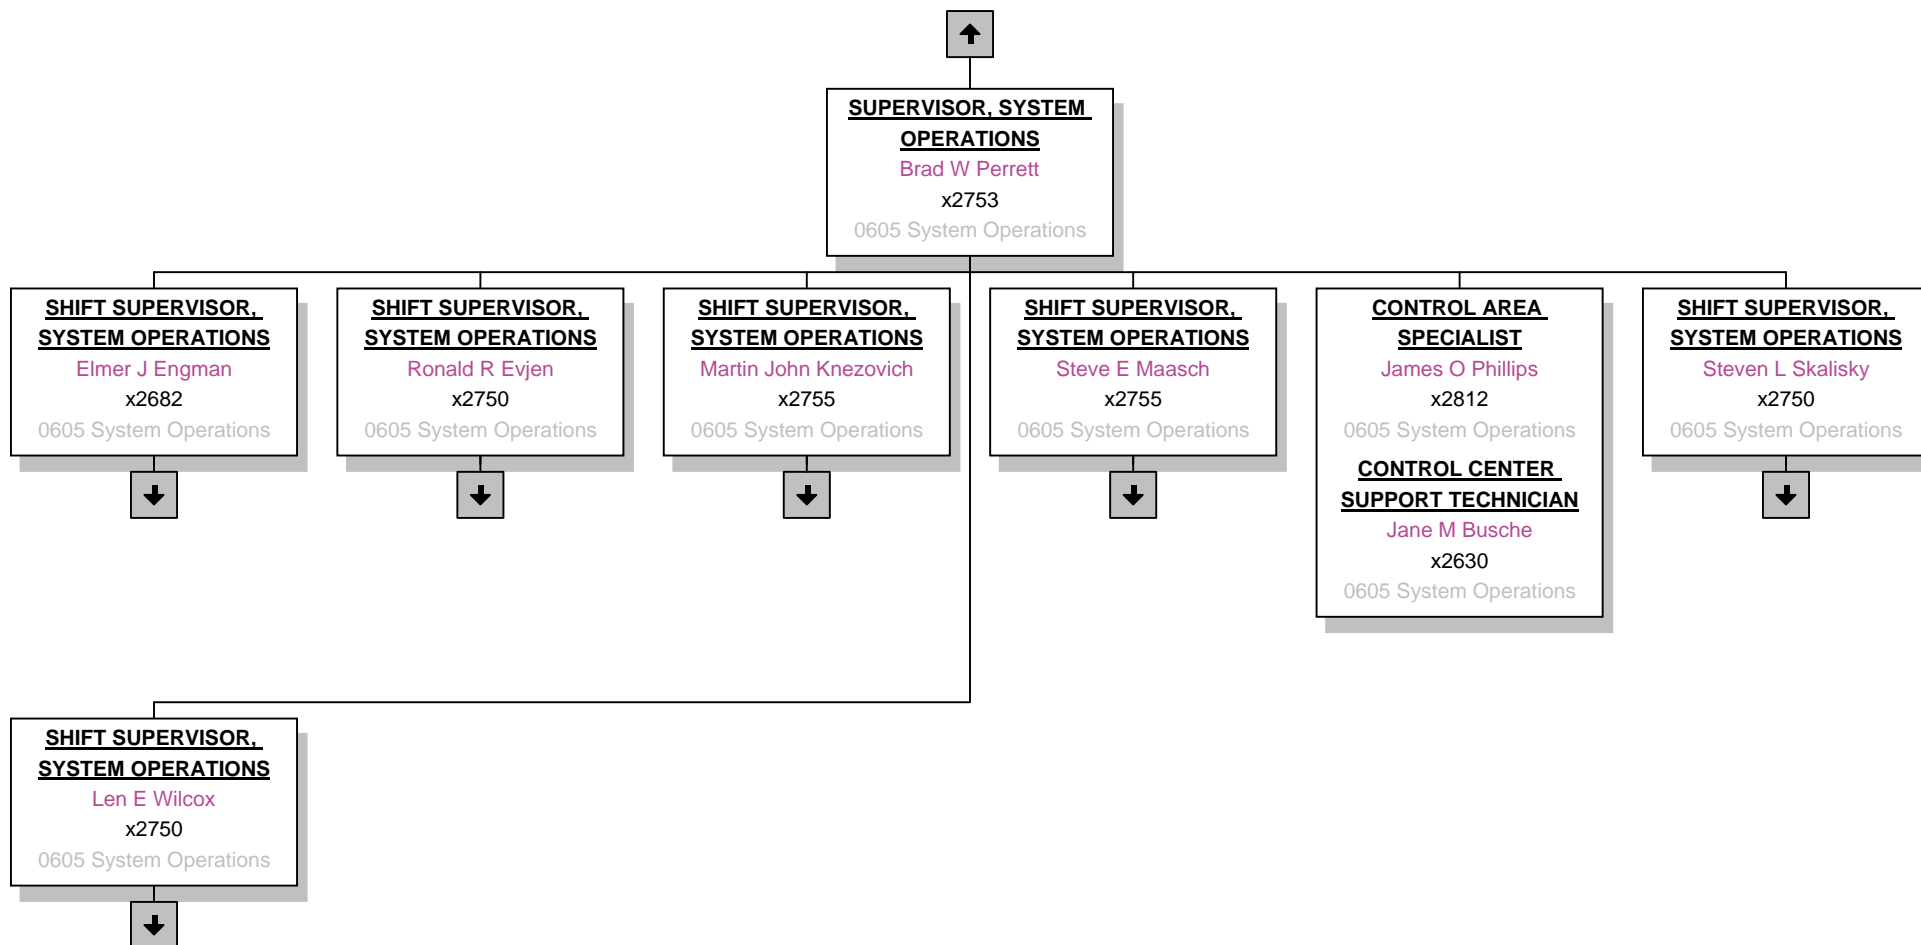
SUPERVISOR, SYSTEM OPERATIONS
Brad W Perrett
x2753
0605 System Operations

SHIFT SUPERVISOR, SYSTEM OPERATIONS
Elmer J Engman
x2682
0605 System Operations

SHIFT SUPERVISOR, SYSTEM OPERATIONS
Ronald R Evjen
x2750
0605 System Operations

SHIFT SUPERVISOR, SYSTEM OPERATIONS
Martin John Knezovich
x2755
0605 System Operations

SHIFT SUPERVISOR, SYSTEM OPERATIONS
Steve E Maasch
x2755
0605 System Operations

CONTROL AREA SPECIALIST
James O Phillips
x2812
0605 System Operations
CONTROL CENTER SUPPORT TECHNICIAN
Jane M Busche
x2630
0605 System Operations

SHIFT SUPERVISOR, SYSTEM OPERATIONS
Steven L Skalisky
x2750
0605 System Operations

SHIFT SUPERVISOR, SYSTEM OPERATIONS
Len E Wilcox
x2750
0605 System Operations